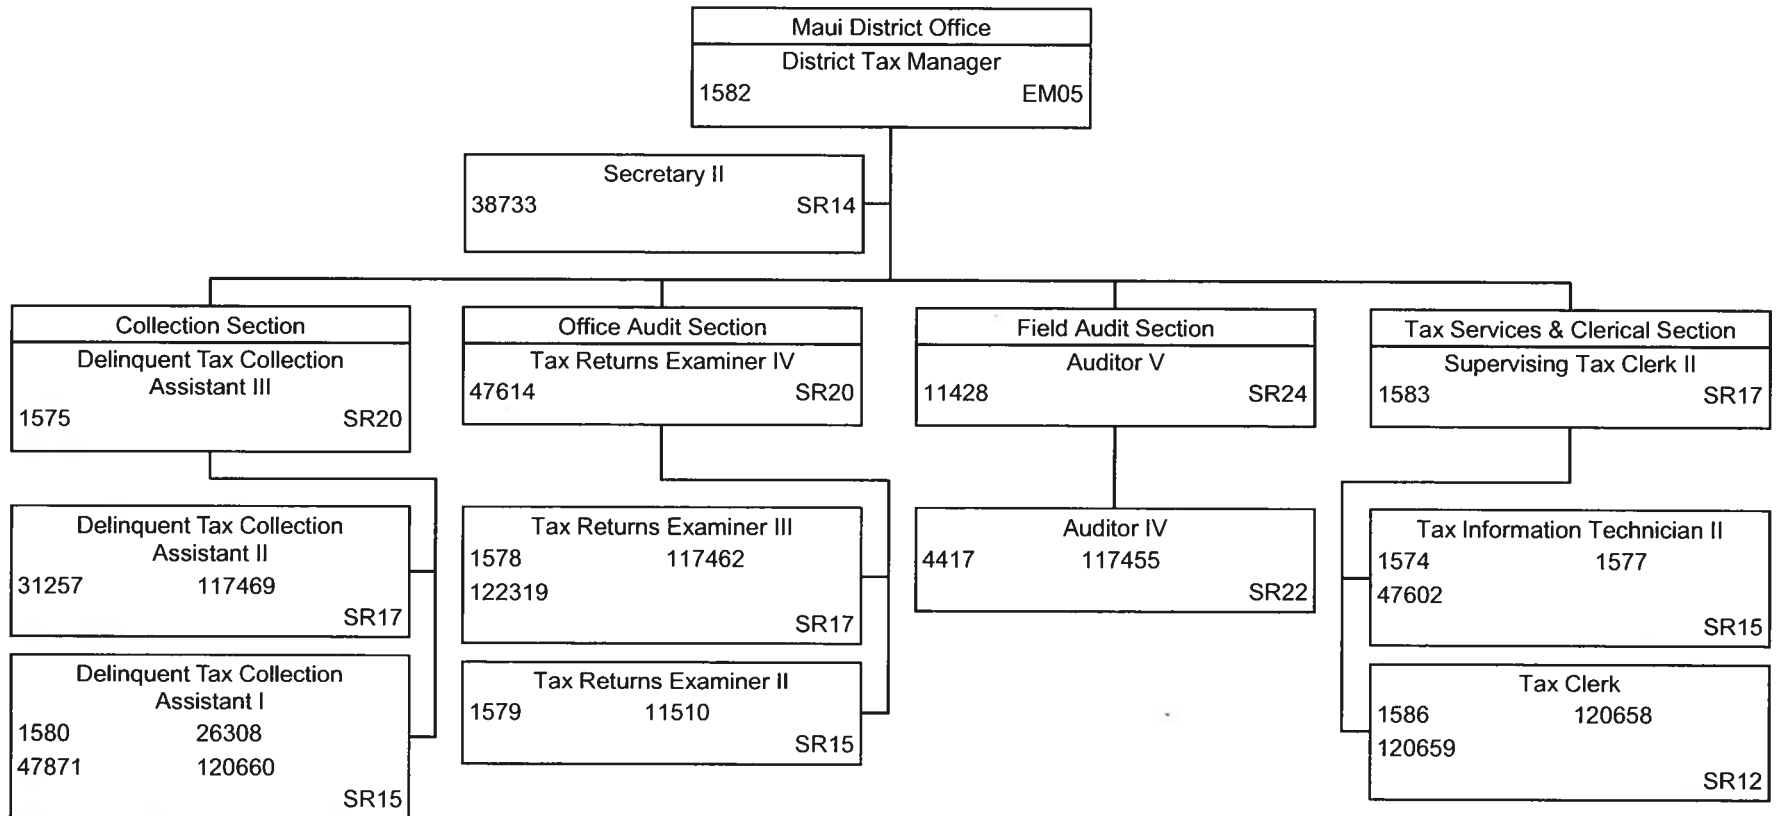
Maui District Office
District Tax Manager
1582 EM05

Secretary II
38733 SR14

Collection Section
Delinquent Tax Collection Assistant III
1575 SR20

Delinquent Tax Collection Assistant II
31257 117469
SR17

Delinquent Tax Collection Assistant I
1580 26308
47871 120660
SR15

Office Audit Section
Tax Returns Examiner IV
47614 SR20

Tax Returns Examiner III
1578 117462
122319
SR17

Tax Returns Examiner II
1579 11510
SR15

Field Audit Section
Auditor V
11428 SR24

Auditor IV
4417 117455
SR22

Tax Services & Clerical Section
Supervising Tax Clerk II
1583 SR17

Tax Information Technician II
1574 1577
47602
SR15

Tax Clerk
1586 120658
120659
SR12